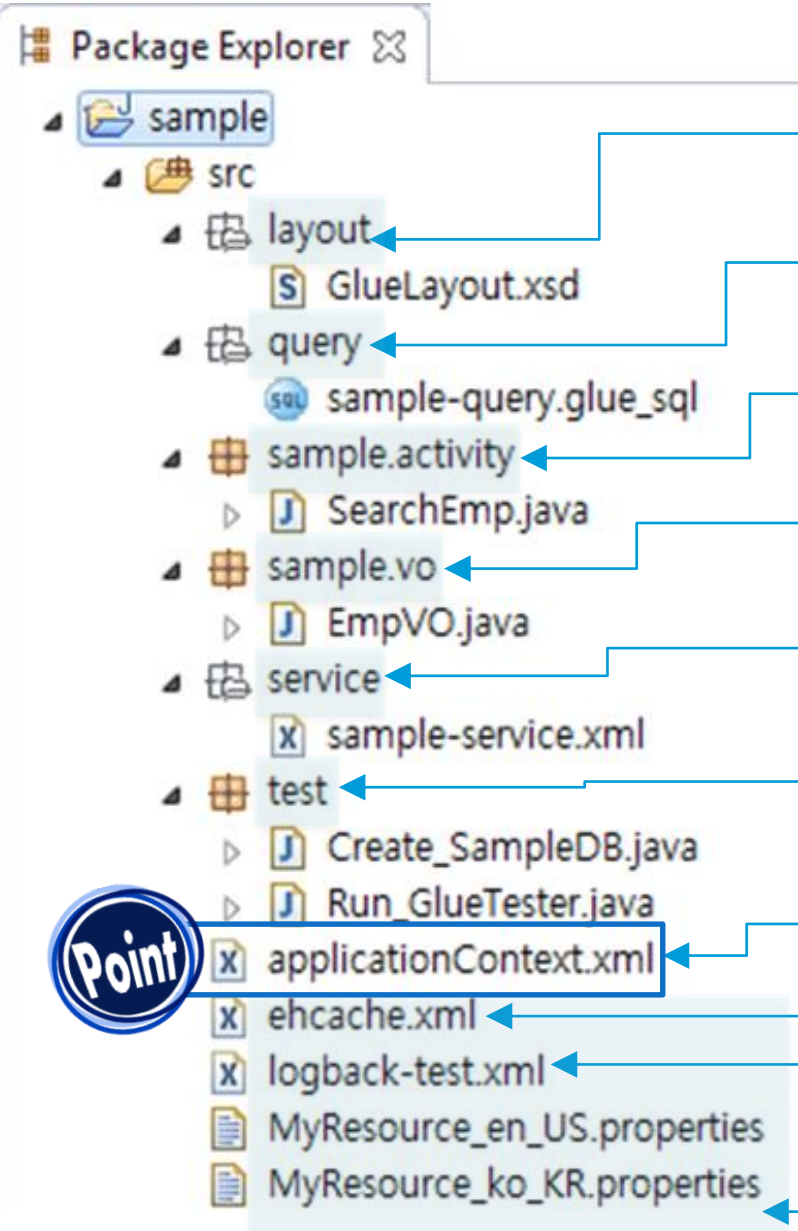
Package Explorer
sample
src
layout
GlueLayout.xsd
query
sample-query.glue_sql
sample.activity
SearchEmp.java
sample.vo
EmpVO.java
service
sample-service.xml
test
Create_SampleDB.java
Run_GlueTester.java
Point
applicationContext.xml
ehcache.xml
logback-test.xml
MyResource_en_US.properties
MyResource_ko_KR.properties